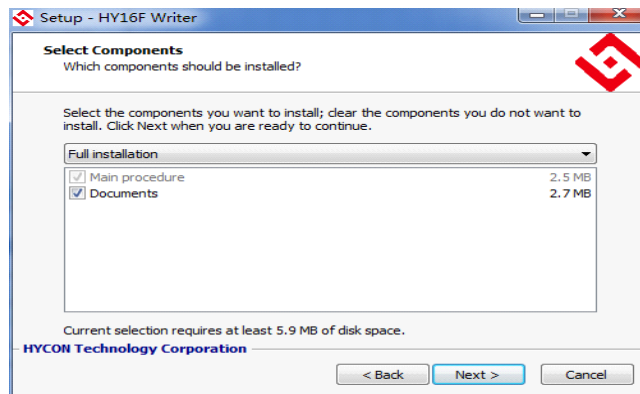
Setup - HY16F Writer

Select Components
Which components should be installed?

Select the components you want to install; clear the components you do not want to install. Click Next when you are ready to continue.

Full installation

Main procedure 2.5 MB
Documents 2.7 MB

Current selection requires at least 5.9 MB of disk space.

HYCON Technology Corporation

< Back
Next >
Cancel